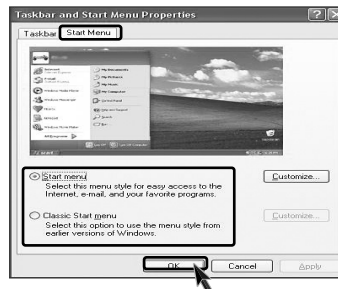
Taskbar and Start Menu Properties

Taskbar
Start Menu

Start menu
Select this menu style for easy access to the Internet, e-mail, and your favorite programs.

Customize...

Classic Start menu
Select this option to use the menu style from earlier versions of Windows.

Customize...

OK
Cancel
Apply